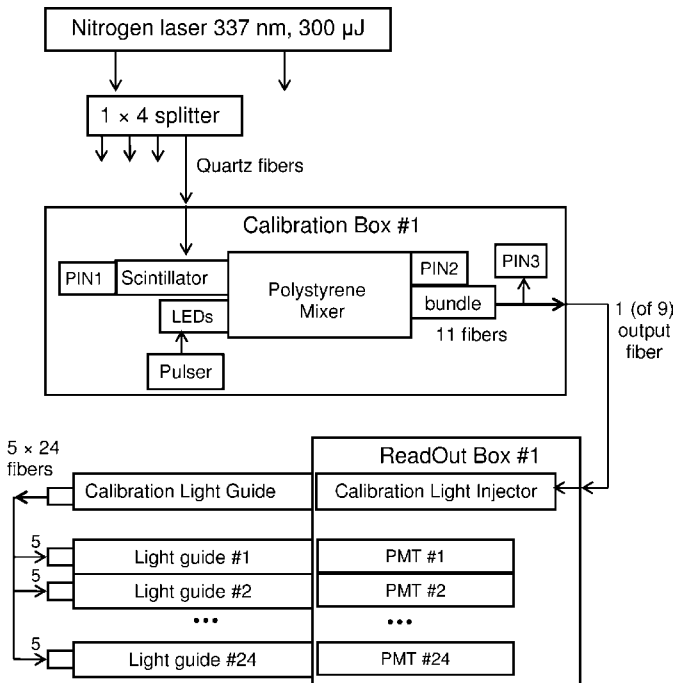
Nitrogen laser 337 nm, 300 μJ

1 × 4 splitter

Quartz fibers

Calibration Box #1

PIN1 Scintillator

Polystyrene Mixer

PIN2

PIN3

bundle

11 fibers

LEDs

Pulser

1 (of 9) output fiber

5 × 24 fibers

ReadOut Box #1

Calibration Light Guide

Calibration Light Injector

5

Light guide #1

PMT #1

5

Light guide #2

PMT #2

•••

•••

5

Light guide #24

PMT #24